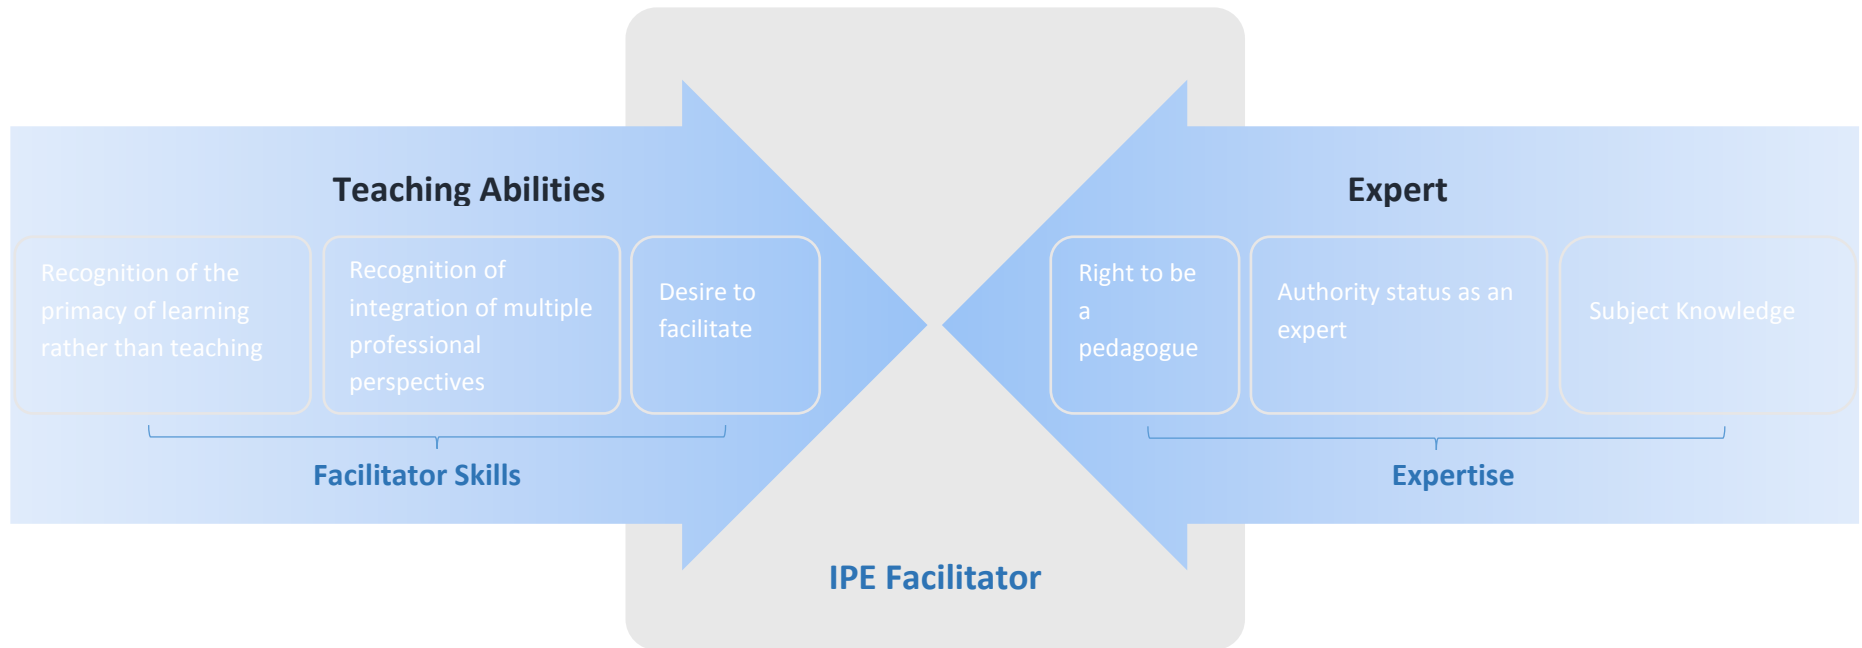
Teaching Abilities

Recognition of the primacy of learning rather than teaching

Recognition of integration of multiple professional perspectives

Desire to facilitate

Facilitator Skills

Expert

Right to be a pedagogue

Authority status as an expert

Subject Knowledge

Expertise

IPE Facilitator